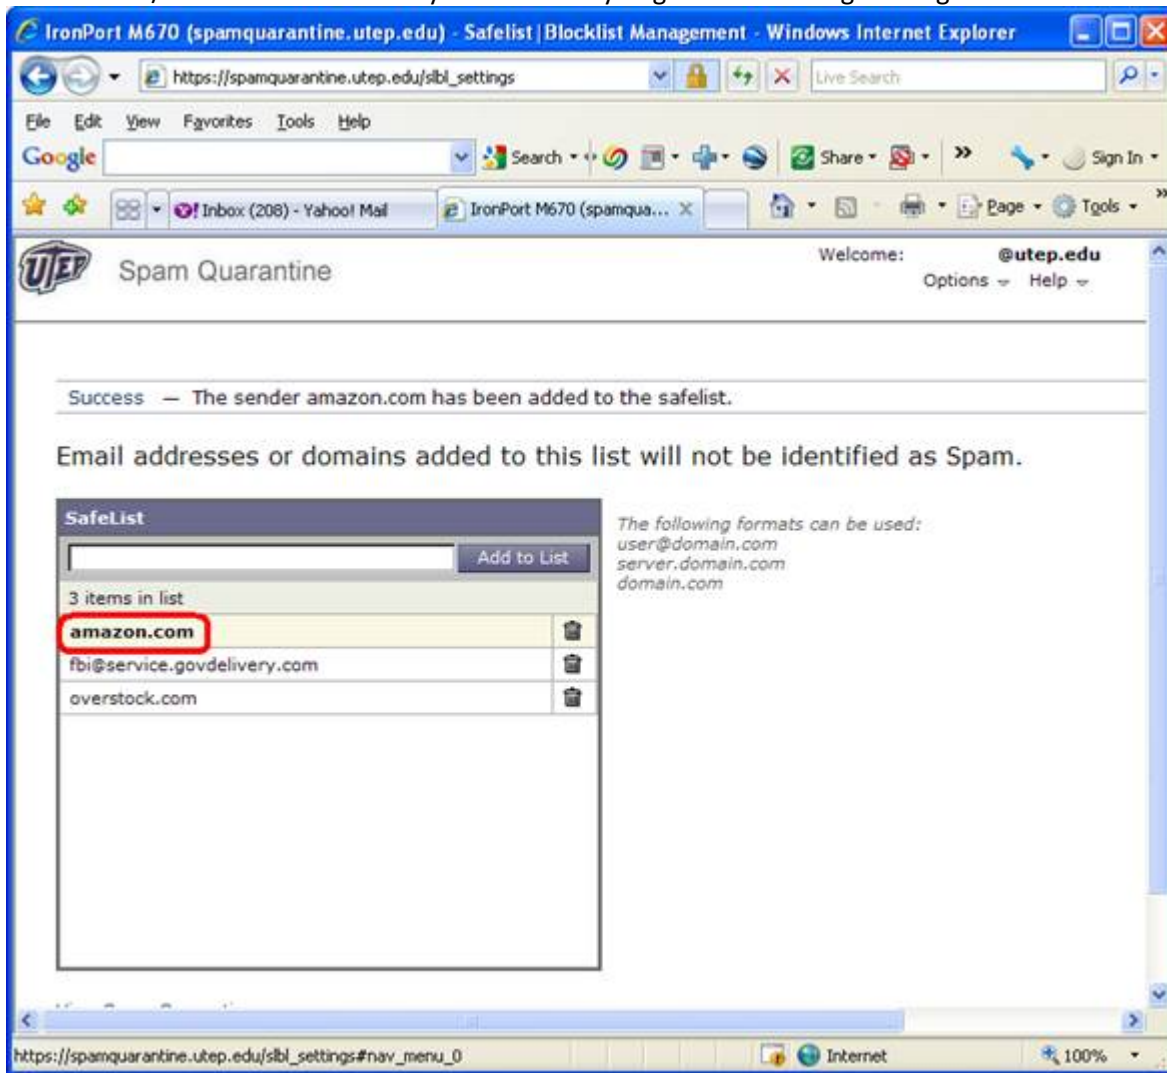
IronPort M670 (spamquarantine.utep.edu) - Safelist|Blocklist Management - Windows Internet Explorer

https://spamquarantine.utep.edu/slbl_settings

Live Search

File Edit View Favorites Tools Help

Google

Search

Share

Sign In

Inbox (208) - Yahoo! Mail

IronPort M670 (spamqua...

Page

Tools

Spam Quarantine

Welcome: @utep.edu

Options Help

Success — The sender amazon.com has been added to the safelist.

Email addresses or domains added to this list will not be identified as Spam.

SafeList

Add to List

3 items in list

amazon.com

fbi@service.govdelivery.com

overstock.com

The following formats can be used:
user@domain.com
server.domain.com
domain.com

https://spamquarantine.utep.edu/slbl_settings#nav_menu_0

Internet

100%